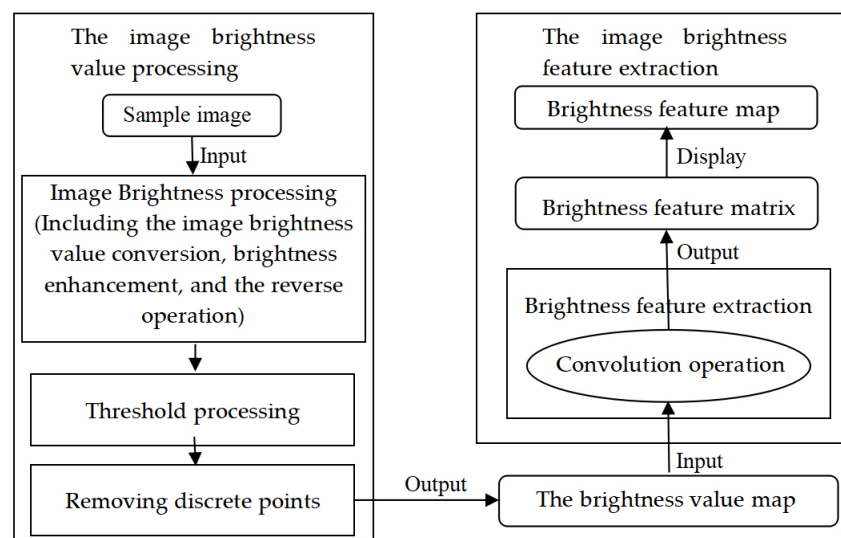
The image brightness value processing

Sample image

Input

Image Brightness processing (Including the image brightness value conversion, brightness enhancement, and the reverse operation)

Threshold processing

Removing discrete points

Output

The image brightness feature extraction

Brightness feature map

Display

Brightness feature matrix

Output

Brightness feature extraction

Convolution operation

Input

The brightness value map